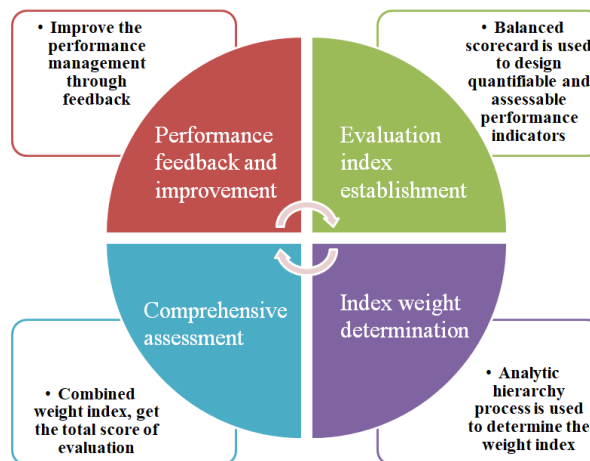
• Improve the performance management through feedback

• Balanced scorecard is used to design quantifiable and assessable performance indicators

Performance feedback and improvement

Evaluation index establishment

Comprehensive assessment

Index weight determination

• Combined weight index, get the total score of evaluation

• Analytic hierarchy process is used to determine the weight index